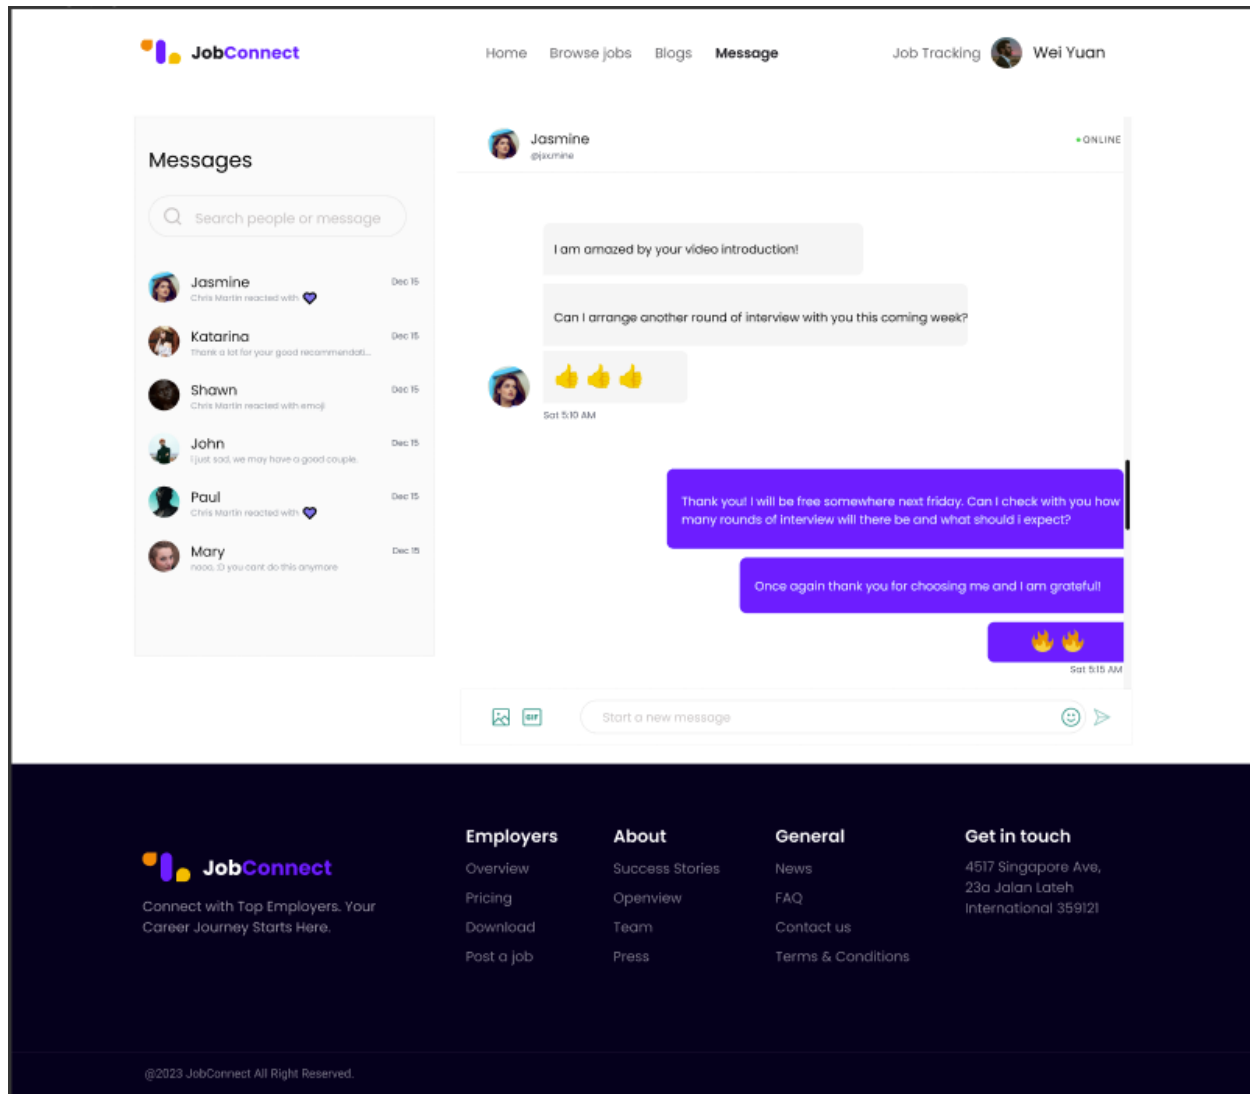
JobConnect

Home Browse jobs Blogs Message Job Tracking Wei Yuan

Messages

Search people or message

Jasmine Dec 15
Chris Martin reacted with 💜

Katarina Dec 15
Thank a lot for your good recommendati...

Shawn Dec 15
Chris Martin reacted with emoji

John Dec 15
I just sad, we may have a good couple.

Paul Dec 15
Chris Martin reacted with 💜

Mary Dec 15
naaa, :D you cant do this anymore

Jasmine
@jasmine
• ONLINE

I am amazed by your video introduction!

Can I arrange another round of interview with you this coming week?

👍👍👍

Sat 5:10 AM

Thank you! I will be free somewhere next friday. Can I check with you how many rounds of interview will there be and what should i expect?

Once again thank you for choosing me and I am grateful!

🔥🔥

Sat 5:15 AM

GIF

Start a new message

JobConnect

Connect with Top Employers. Your Career Journey Starts Here.

Employers
Overview
Pricing
Download
Post a job

About
Success Stories
Openview
Team
Press

General
News
FAQ
Contact us
Terms & Conditions

Get in touch
4517 Singapore Ave, 23a Jalan Lateh International 359121

@2023 JobConnect All Right Reserved.